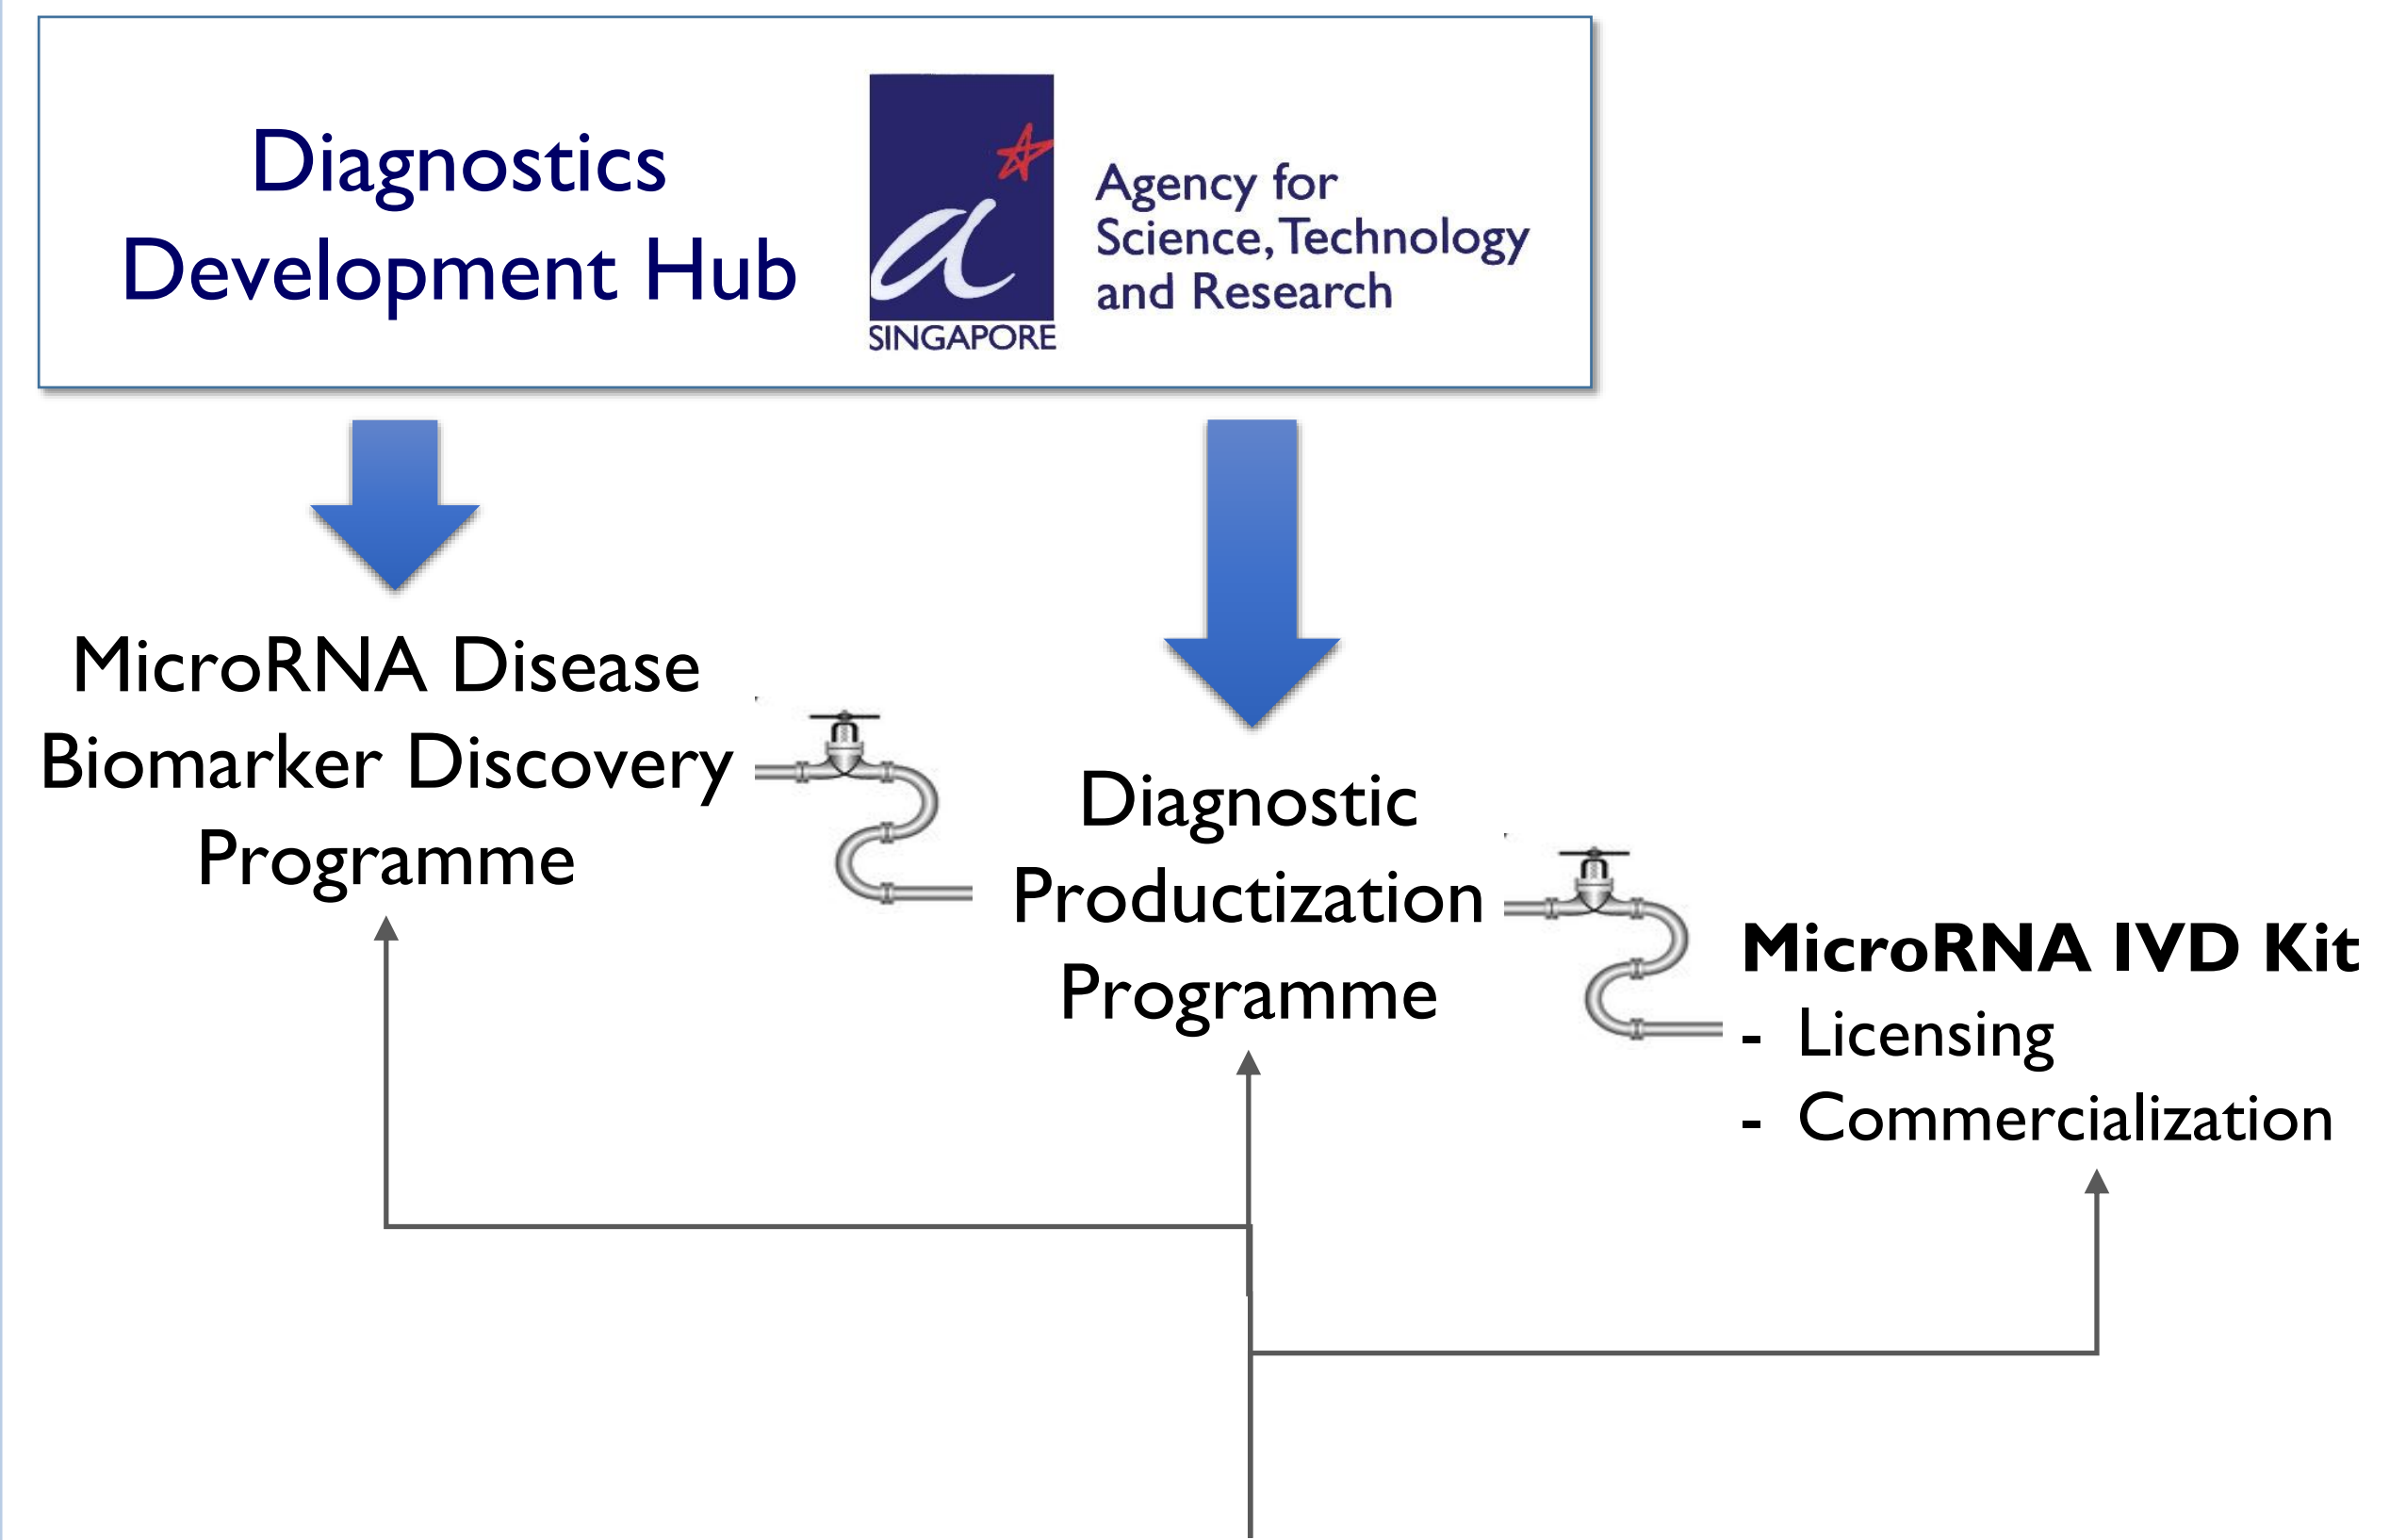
Diagnostics Development Hub

SINGAPORE

Agency for Science, Technology and Research

MicroRNA Disease Biomarker Discovery Programme

Diagnostic Productization Programme

MicroRNA IVD Kit
- Licensing
- Commercialization